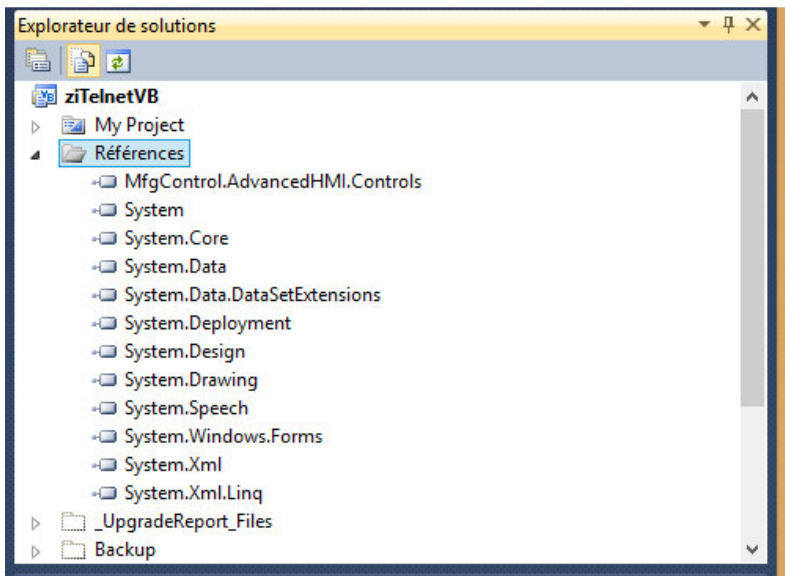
Explorateur de solutions

ziTelnetVB
My Project
Références
MfgControl.AdvancedHMI.Controls
System
System.Core
System.Data
System.Data.DataSetExtensions
System.Deployment
System.Design
System.Drawing
System.Speech
System.Windows.Forms
System.Xml
System.Xml.Linq
_UpgradeReport_Files
Backup